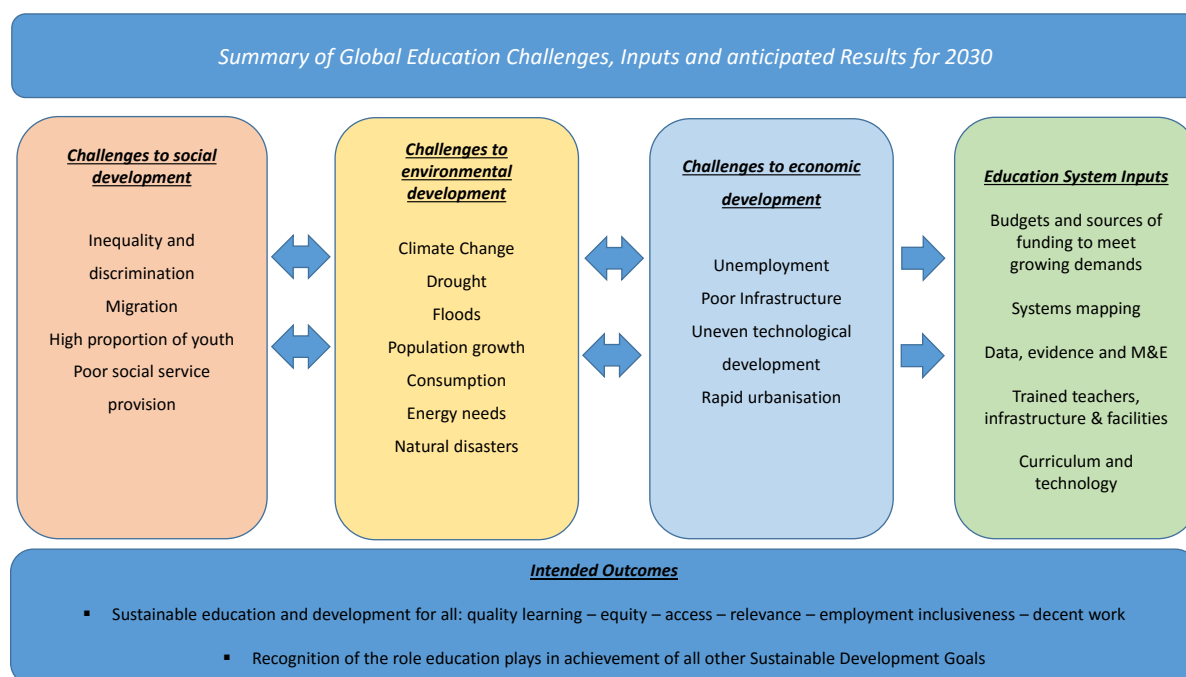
Summary of Global Education Challenges, Inputs and anticipated Results for 2030

Challenges to social development

Inequality and discrimination
Migration
High proportion of youth
Poor social service provision

Challenges to environmental development

Climate Change
Drought
Floods
Population growth
Consumption
Energy needs
Natural disasters

Challenges to economic development

Unemployment
Poor Infrastructure
Uneven technological development
Rapid urbanisation

Education System Inputs

Budgets and sources of funding to meet growing demands

Systems mapping

Data, evidence and M&E

Trained teachers, infrastructure & facilities

Curriculum and technology

Intended Outcomes

▪ Sustainable education and development for all: quality learning – equity – access – relevance – employment inclusiveness – decent work

▪ Recognition of the role education plays in achievement of all other Sustainable Development Goals